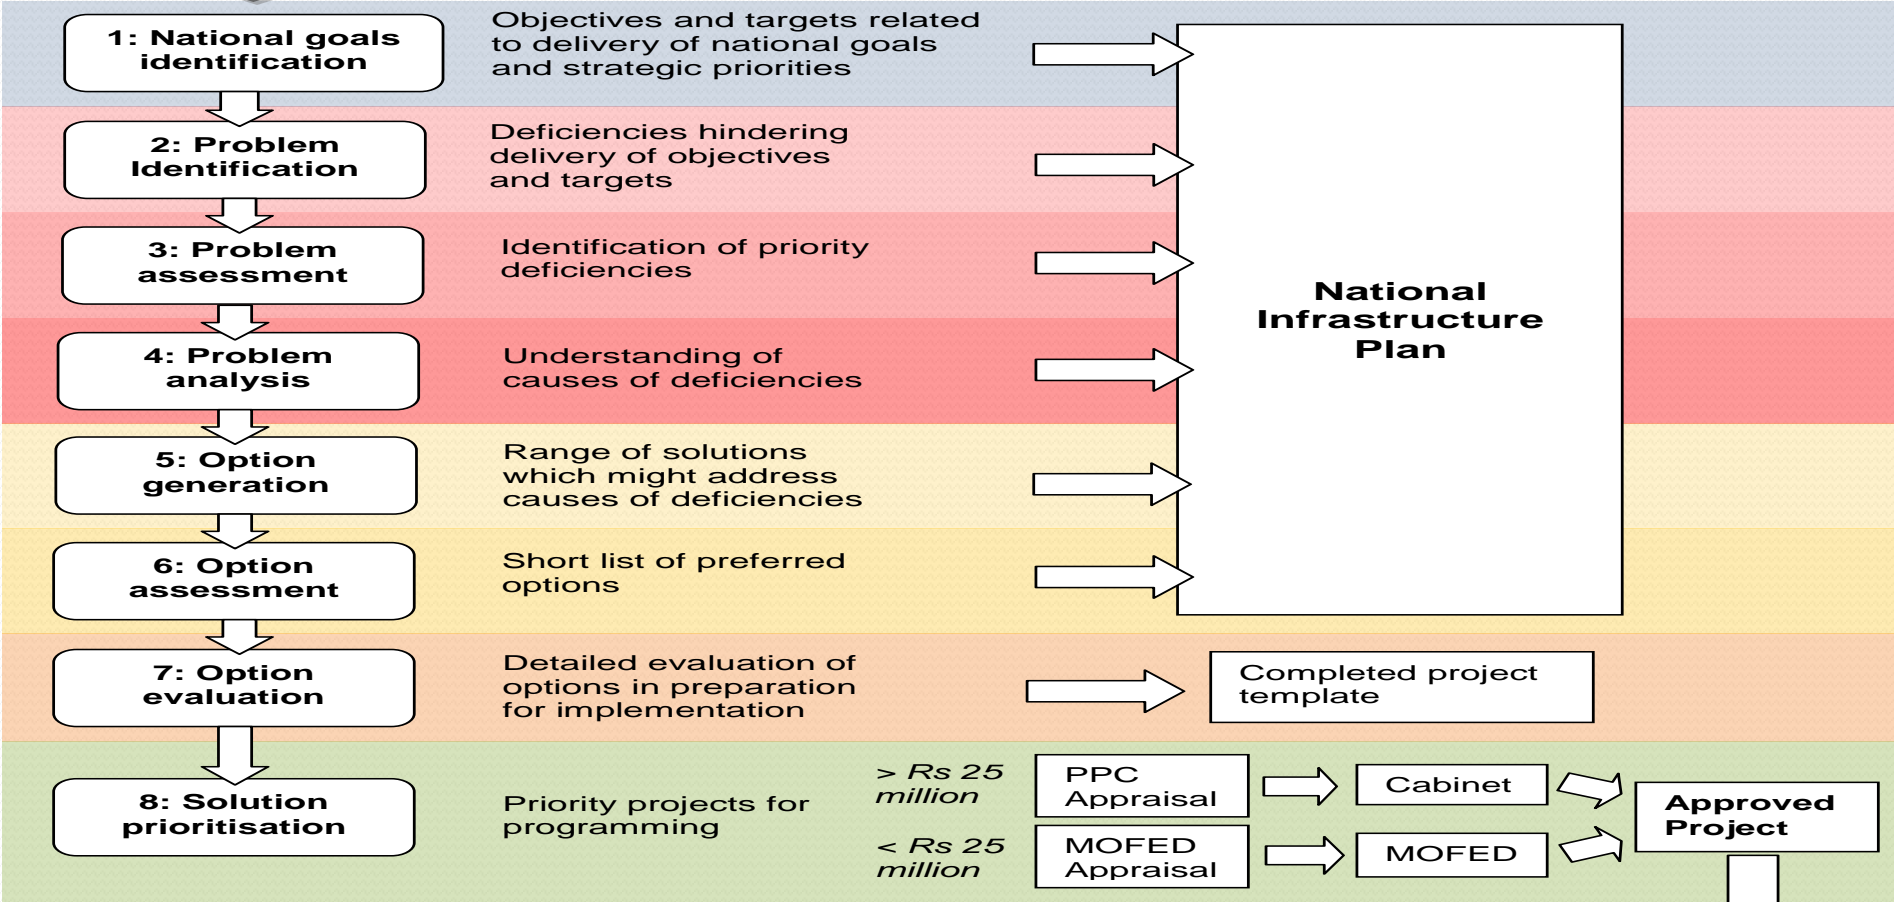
1: National goals identification

Objectives and targets related to delivery of national goals and strategic priorities

2: Problem Identification

Deficiencies hindering delivery of objectives and targets

3: Problem assessment

Identification of priority deficiencies

4: Problem analysis

Understanding of causes of deficiencies

5: Option generation

Range of solutions which might address causes of deficiencies

6: Option assessment

Short list of preferred options

National Infrastructure Plan

7: Option evaluation

Detailed evaluation of options in preparation for implementation

Completed project template

8: Solution prioritisation

Priority projects for programming

> Rs 25 million

PPC Appraisal

Cabinet

< Rs 25 million

MOFED Appraisal

MOFED

Approved Project